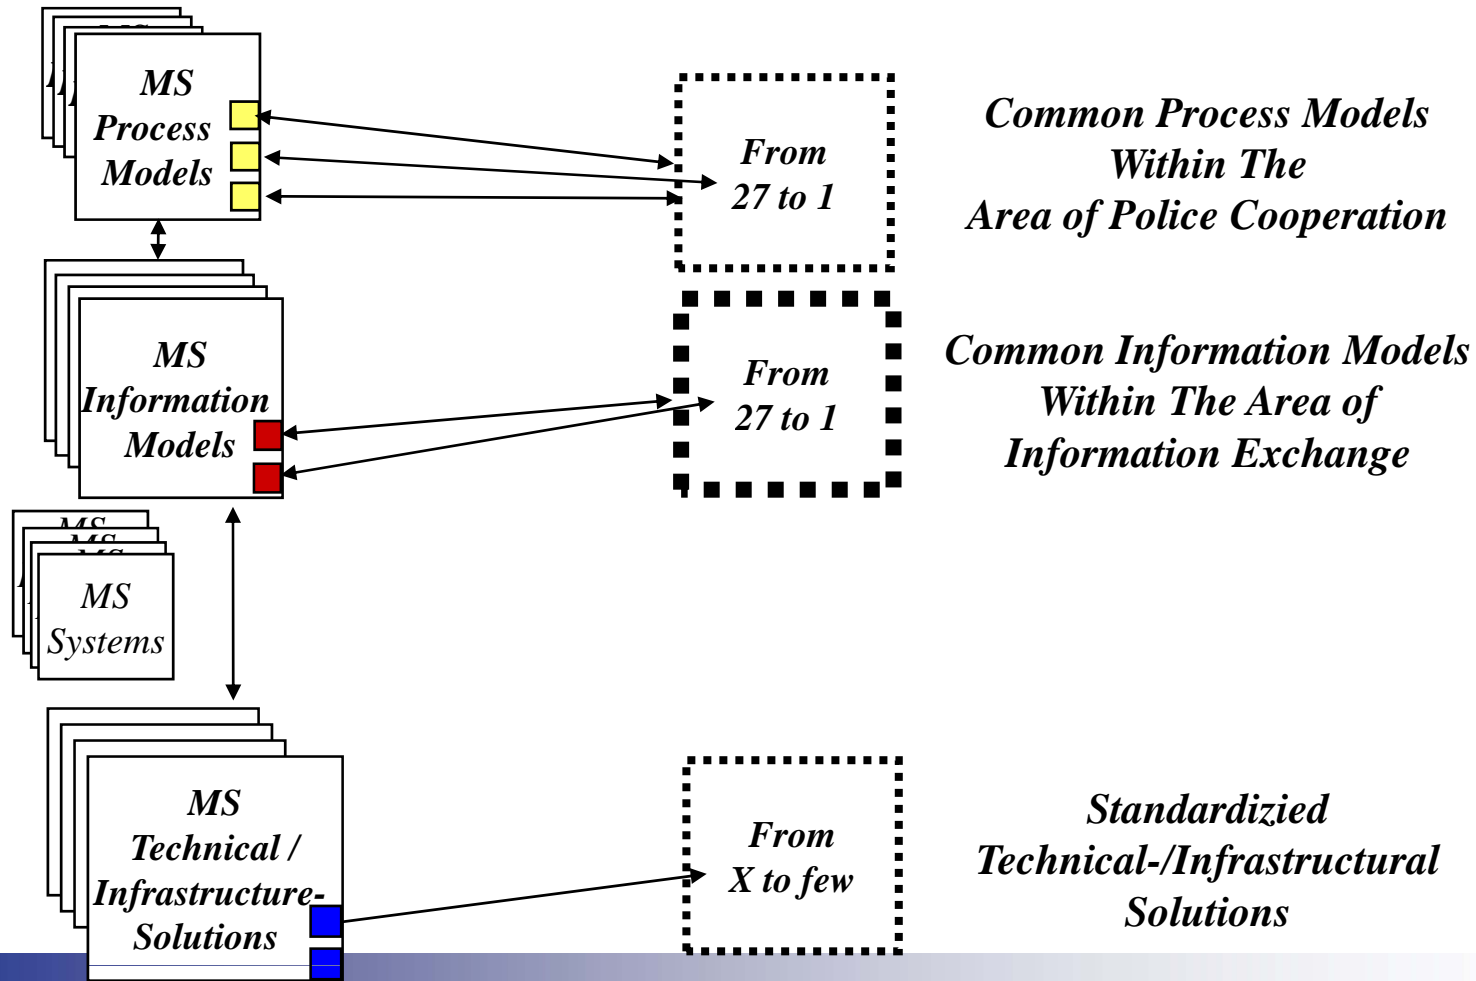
MS Process Models

From 27 to 1

Common Process Models Within The Area of Police Cooperation

MS Information Models

From 27 to 1

Common Information Models Within The Area of Information Exchange

MS Systems

MS Technical / Infrastructure-Solutions

From X to few

Standardizied Technical-/Infrastructural Solutions